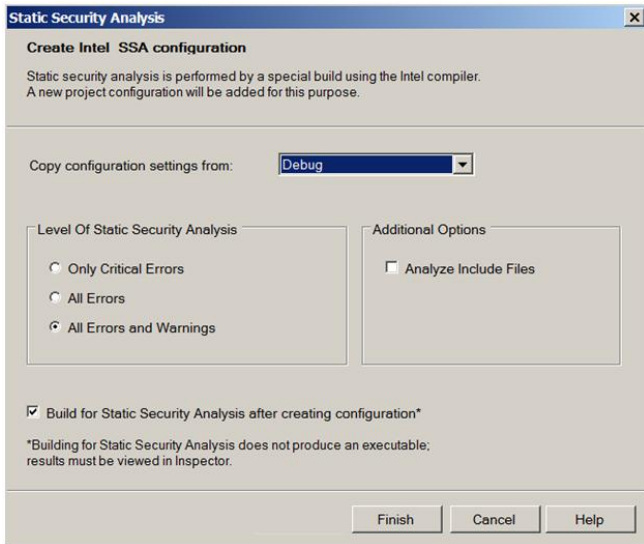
Static Security Analysis

Create Intel SSA configuration

Static security analysis is performed by a special build using the Intel compiler. A new project configuration will be added for this purpose.

Copy configuration settings from: Debug

Level Of Static Security Analysis

Only Critical Errors

All Errors

All Errors and Warnings

Additional Options

Analyze Include Files

Build for Static Security Analysis after creating configuration*

*Building for Static Security Analysis does not produce an executable; results must be viewed in Inspector.

Finish Cancel Help